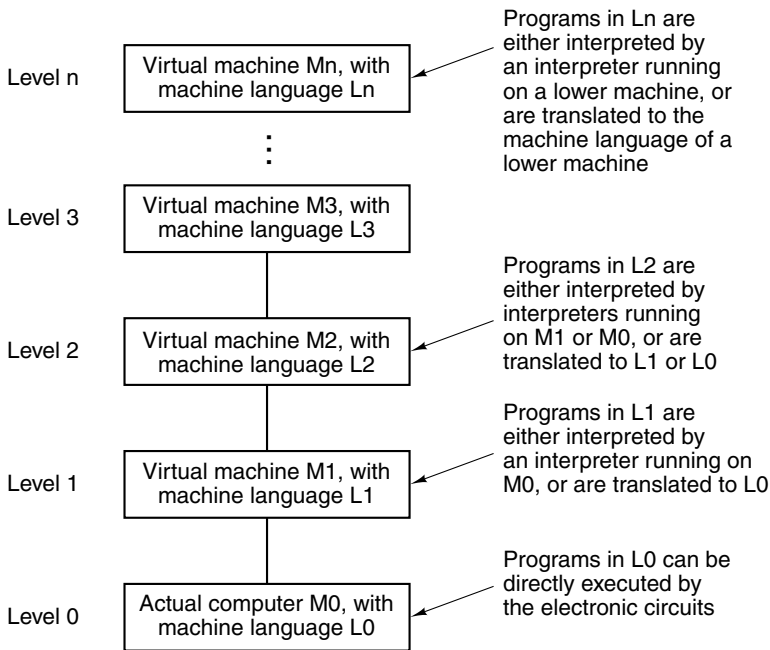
Level n

Virtual machine Mn, with machine language Ln

Programs in Ln are either interpreted by an interpreter running on a lower machine, or are translated to the machine language of a lower machine

⋮

Level 3

Virtual machine M3, with machine language L3

Programs in L2 are either interpreted by interpreters running on M1 or M0, or are translated to L1 or L0

Level 2

Virtual machine M2, with machine language L2

Programs in L1 are either interpreted by an interpreter running on M0, or are translated to L0

Level 1

Virtual machine M1, with machine language L1

Programs in L0 can be directly executed by the electronic circuits

Level 0

Actual computer M0, with machine language L0